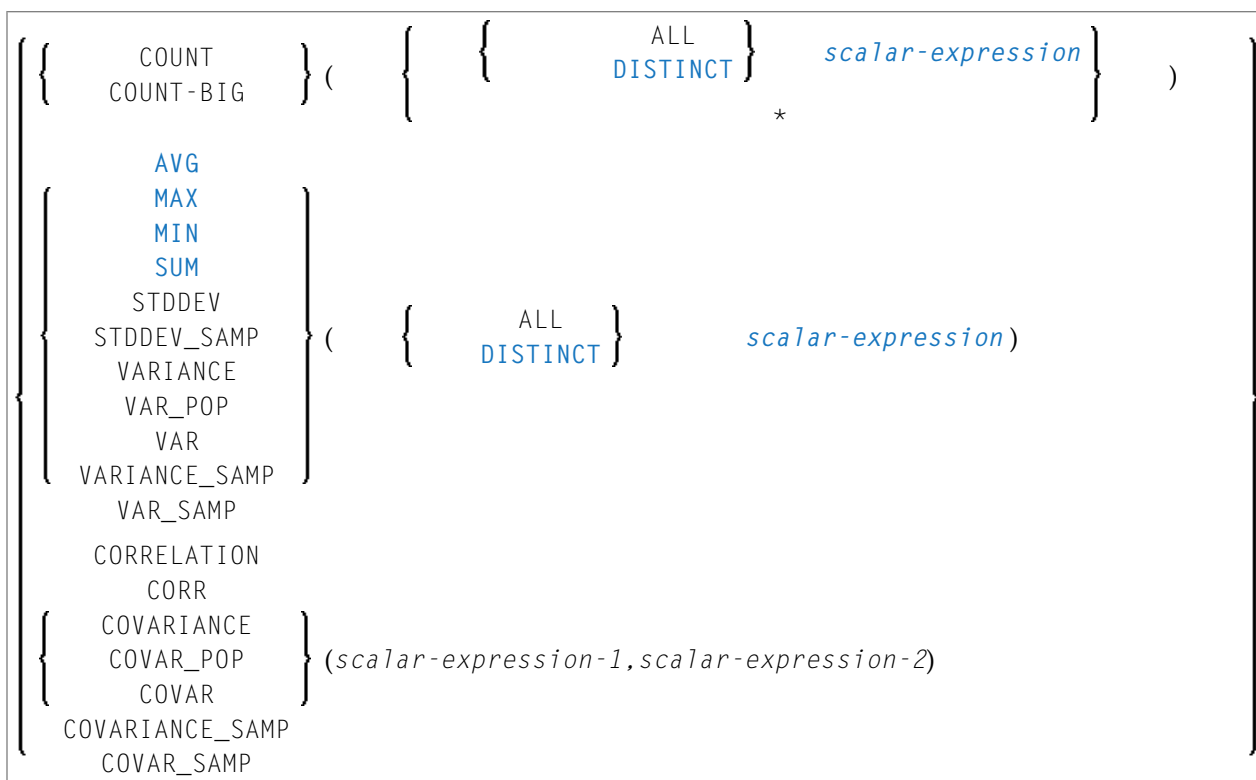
COUNT
COUNT-BIG
(
ALL
DISTINCT
scalar-expression
*
)

AVG
MAX
MIN
SUM
STDDEV
STDDEV_SAMP
VARIANCE
VAR_POP
VAR
VARIANCE_SAMP
VAR_SAMP
(
ALL
DISTINCT
scalar-expression)

CORRELATION
CORR
COVARIANCE
COVAR_POP
COVAR
COVARIANCE_SAMP
COVAR_SAMP
(scalar-expression-1,scalar-expression-2)